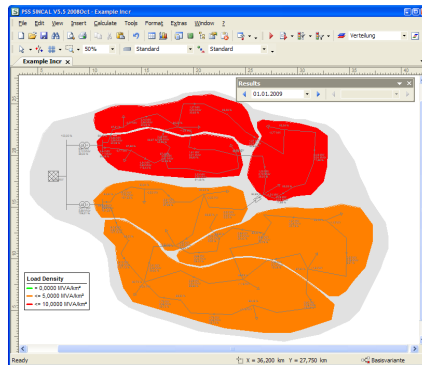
PSS SINCAL V5.5 2008Oct - Example Incr

File Edit View Insert Calculate Tools Format Extras Window ?

50%

Standard

Standard

Verteilung

Example Incr

Results

01.01.2009

Load Density

= 0,0000 MVA/km²

>= 5,0000 MVA/km²

>= 10,0000 MVA/km²

Ready

X = 36,200 km Y = 27,750 km

Basisvariante